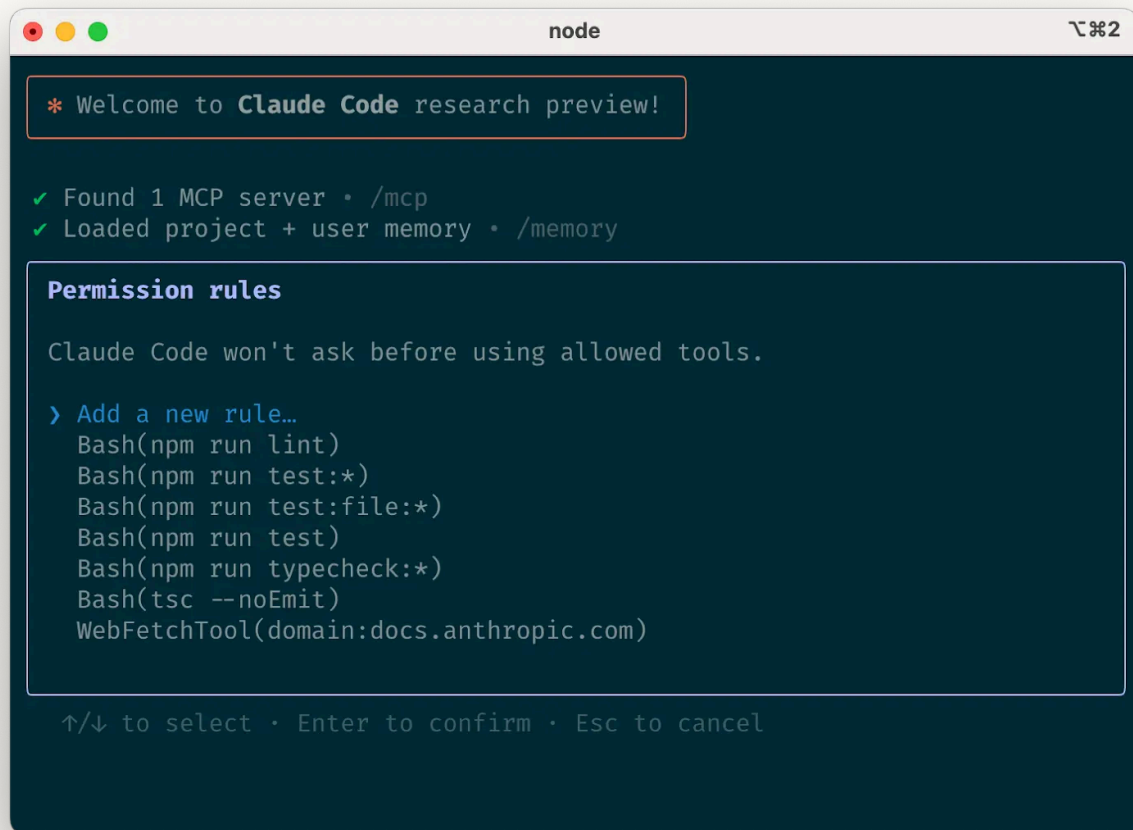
node ⌥⌘2

✻ Welcome to **Claude Code** research preview!

✔ Found 1 MCP server • /mcp
✔ Loaded project + user memory • /memory

**Permission rules**

Claude Code won't ask before using allowed tools.

❯ Add a new rule…
Bash(npm run lint)
Bash(npm run test:*)
Bash(npm run test:file:*)
Bash(npm run test)
Bash(npm run typecheck:*)
Bash(tsc --noEmit)
WebFetchTool(domain:docs.anthropic.com)

↑/↓ to select · Enter to confirm · Esc to cancel